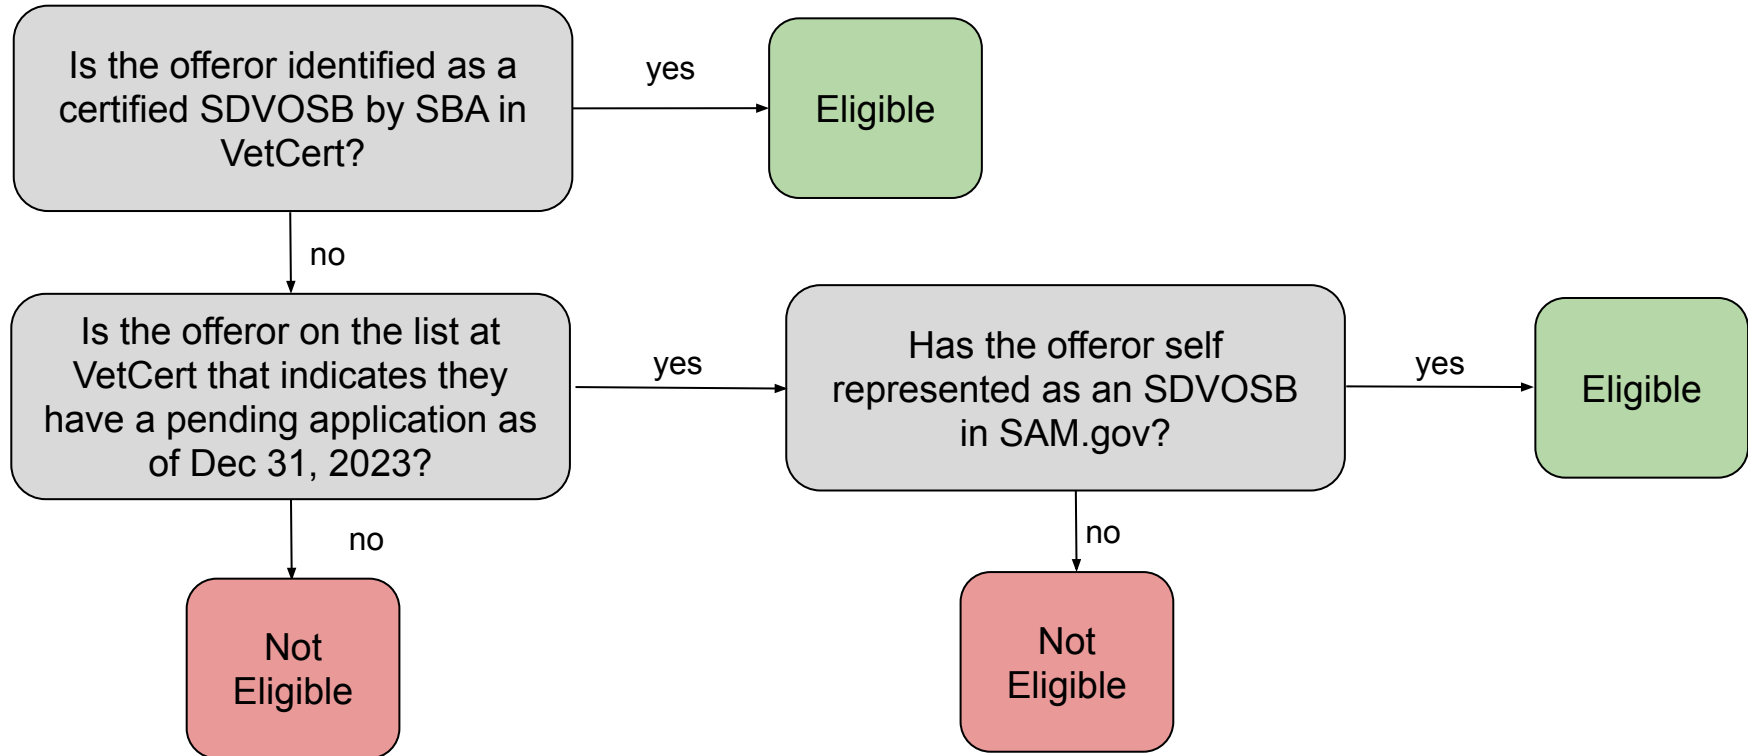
Is the offeror identified as a certified SDVOSB by SBA in VetCert?

yes

Eligible

no

Is the offeror on the list at VetCert that indicates they have a pending application as of Dec 31, 2023?

yes

Has the offeror self represented as an SDVOSB in SAM.gov?

yes

Eligible

no

Not Eligible

no

Not Eligible